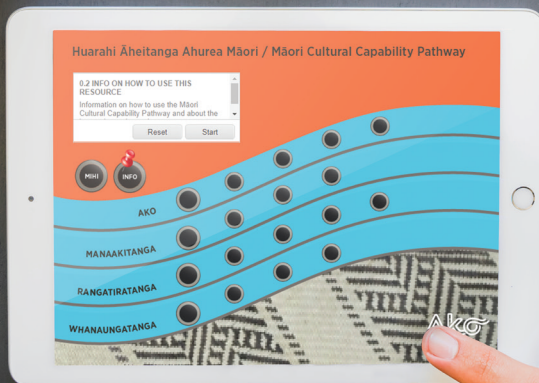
Huarahi Āheitanga Ahurea Māori / Māori Cultural Capability Pathway

0.2 INFO ON HOW TO USE THIS RESOURCE

Information on how to use the Māori Cultural Capability Pathway and about the

Reset

Start

MIHI

INFO

AKO

MANAAKITANGA

RANGATIRATANGA

WHANAUNGATANGA

AKO